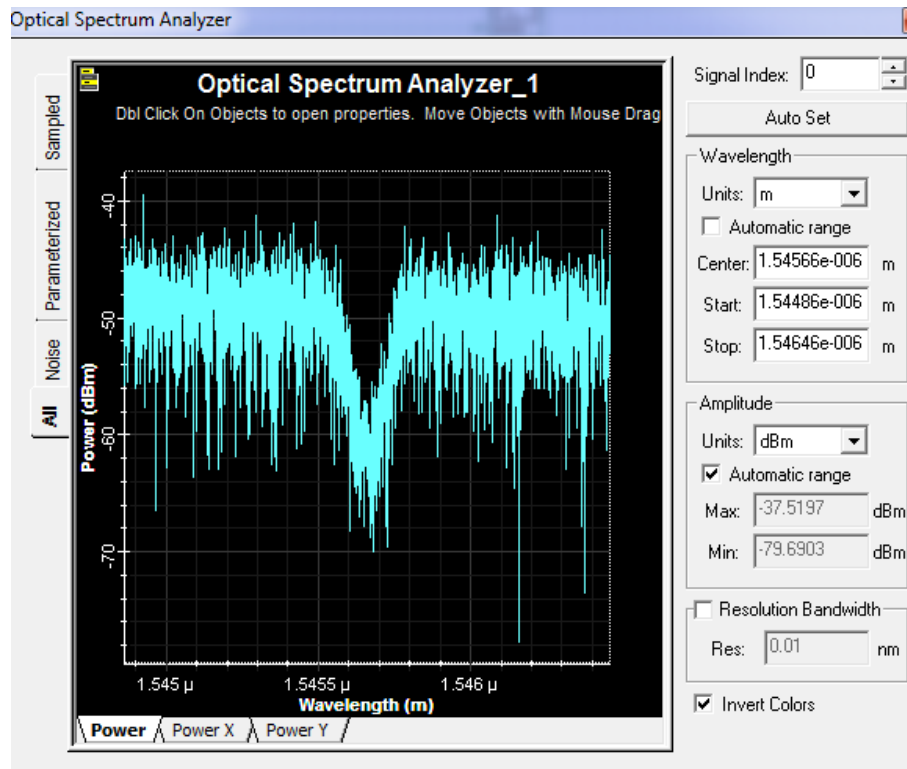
Optical Spectrum Analyzer

Sampled
Parameterized
Noise
All

Optical Spectrum Analyzer_1
Dbl Click On Objects to open properties. Move Objects with Mouse Drag

Power (dBm)
-40
-50
-60
-70

1.545 µ
1.5455 µ
1.546 µ
Wavelength (m)

Power
Power X
Power Y

Signal Index: 0
Auto Set

Wavelength
Units: m
Automatic range
Center: 1.54566e-006 m
Start: 1.54486e-006 m
Stop: 1.54646e-006 m

Amplitude
Units: dBm
Automatic range
Max: -37.5197 dBm
Min: -79.6903 dBm

Resolution Bandwidth
Res: 0.01 nm

Invert Colors